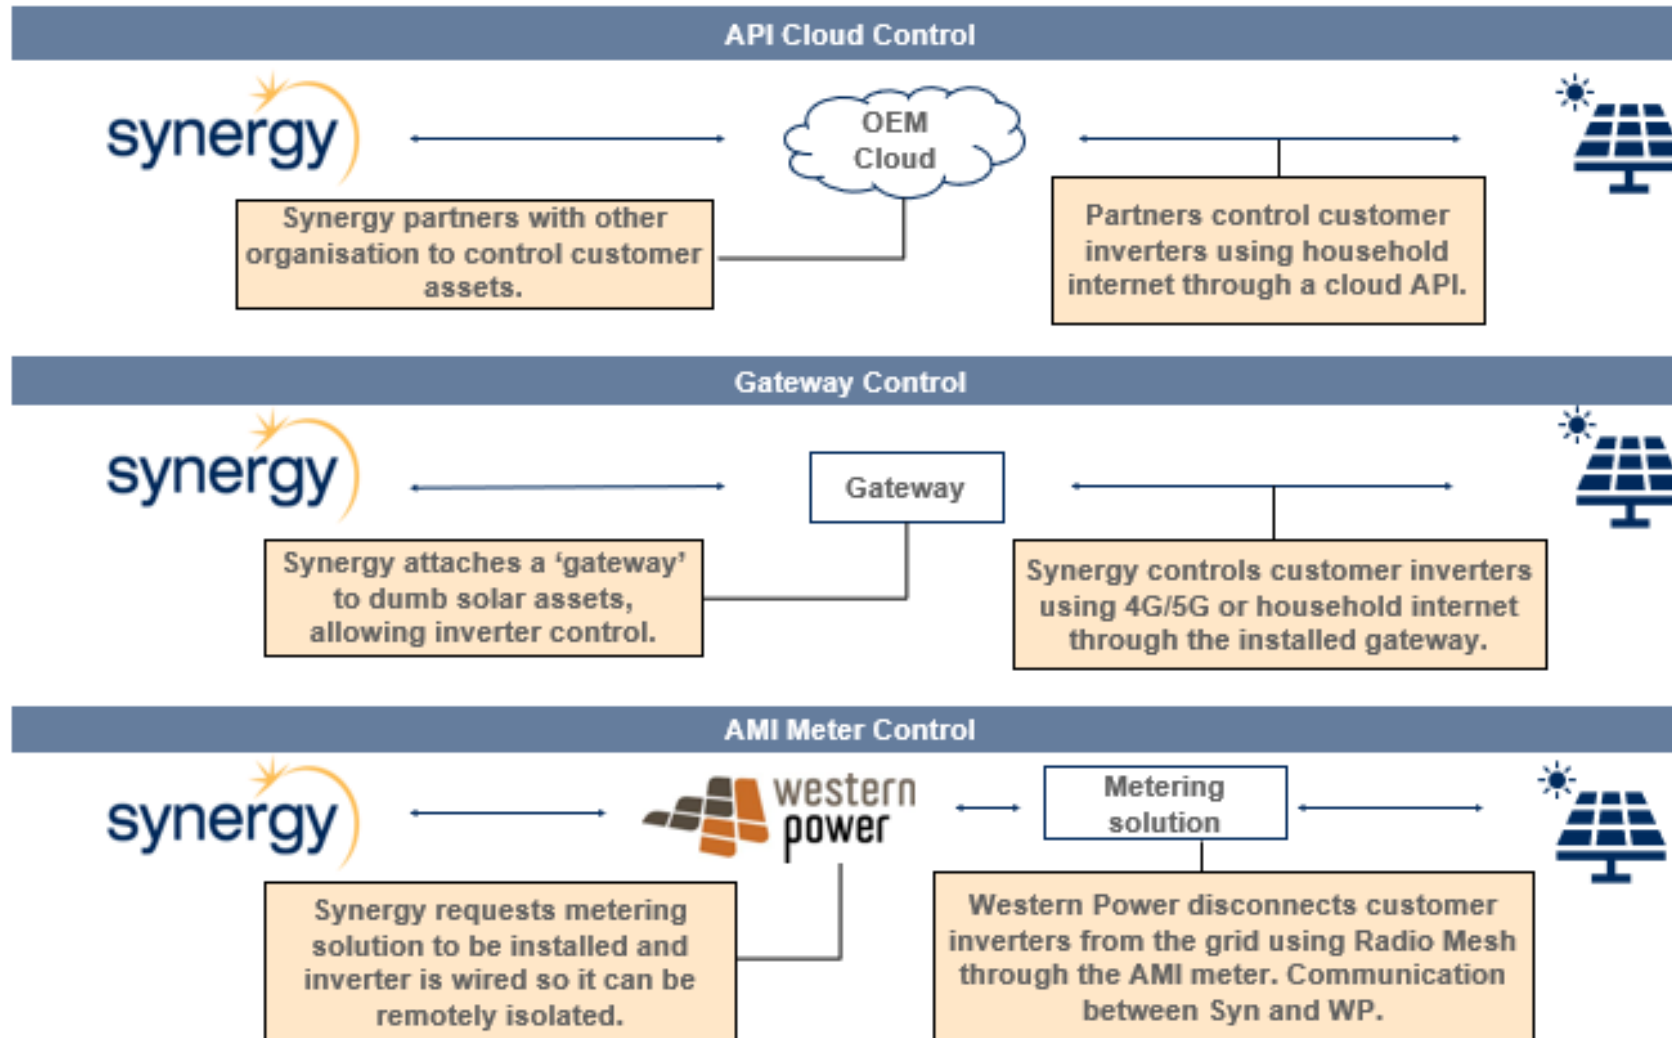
API Cloud Control

synergy

OEM Cloud

Synergy partners with other organisation to control customer assets.

Partners control customer inverters using household internet through a cloud API.

Gateway Control

synergy

Gateway

Synergy attaches a ‘gateway’ to dumb solar assets, allowing inverter control.

Synergy controls customer inverters using 4G/5G or household internet through the installed gateway.

AMI Meter Control

synergy

western power

Metering solution

Synergy requests metering solution to be installed and inverter is wired so it can be remotely isolated.

Western Power disconnects customer inverters from the grid using Radio Mesh through the AMI meter. Communication between Syn and WP.